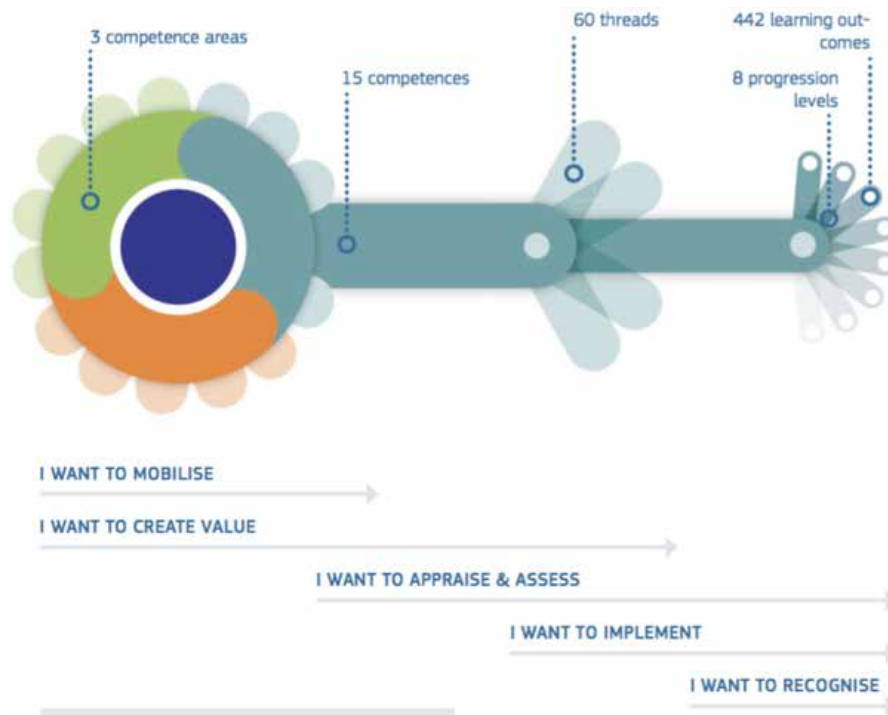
3 competence areas

15 competences

60 threads

442 learning outcomes

8 progression levels

I WANT TO MOBILISE

I WANT TO CREATE VALUE

I WANT TO APPRAISE & ASSESS

I WANT TO IMPLEMENT

I WANT TO RECOGNISE